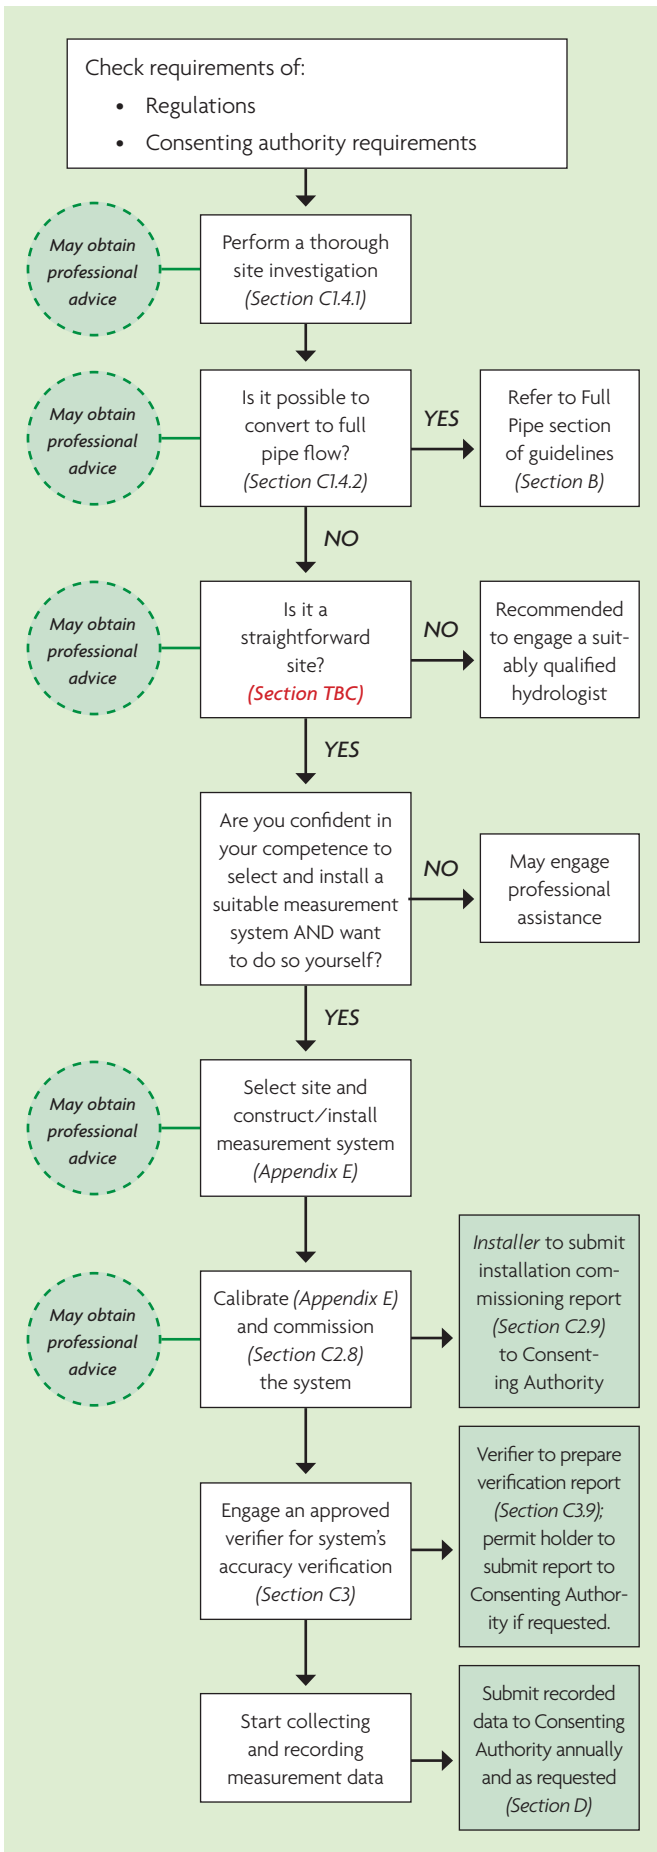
Check requirements of:
• Regulations
• Consenting authority requirements

May obtain professional advice

Perform a thorough site investigation (Section C1.4.1)

May obtain professional advice

Is it possible to convert to full pipe flow? (Section C1.4.2)

YES

Refer to Full Pipe section of guidelines (Section B)

NO

May obtain professional advice

Is it a straightforward site? (Section TBC)

NO

Recommended to engage a suitably qualified hydrologist

YES

Are you confident in your competence to select and install a suitable measurement system AND want to do so yourself?

NO

May engage professional assistance

YES

May obtain professional advice

Select site and construct/install measurement system (Appendix E)

May obtain professional advice

Calibrate (Appendix E) and commission (Section C2.8) the system

Installer to submit installation commissioning report (Section C2.9) to Consenting Authority

Engage an approved verifier for system's accuracy verification (Section C3)

Verifier to prepare verification report (Section C3.9); permit holder to submit report to Consenting Authority if requested.

Start collecting and recording measurement data

Submit recorded data to Consenting Authority annually and as requested (Section D)